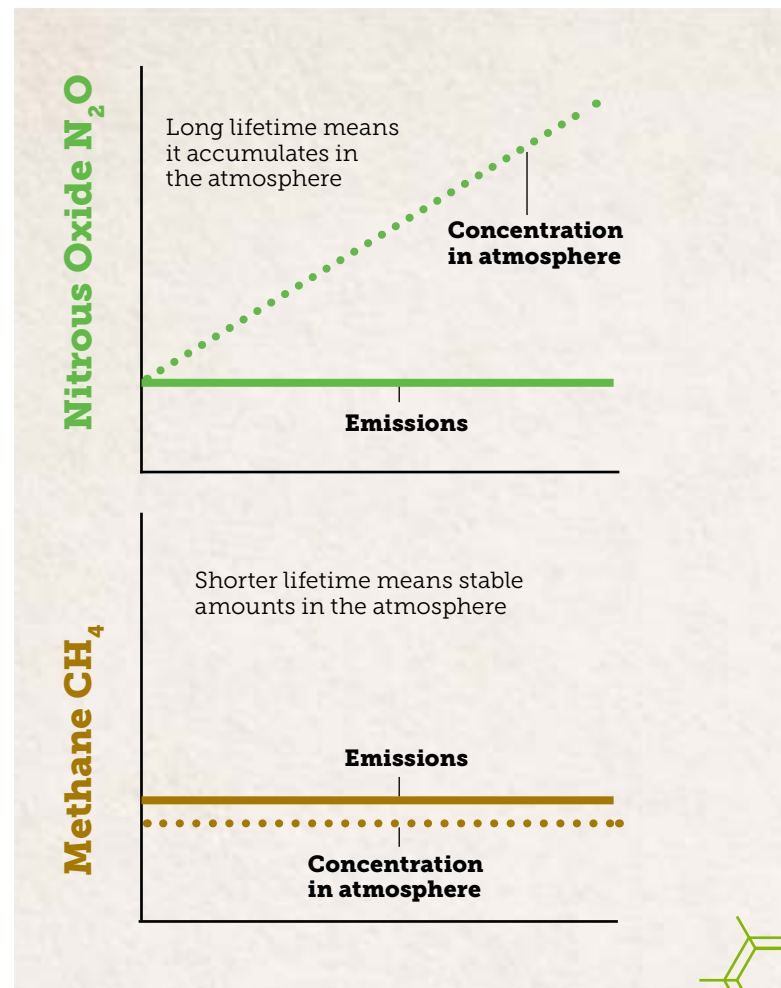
Nitrous Oxide $N_2O$

Long lifetime means it accumulates in the atmosphere

Concentration in atmosphere

Emissions

Methane $CH_4$

Shorter lifetime means stable amounts in the atmosphere

Emissions

Concentration in atmosphere